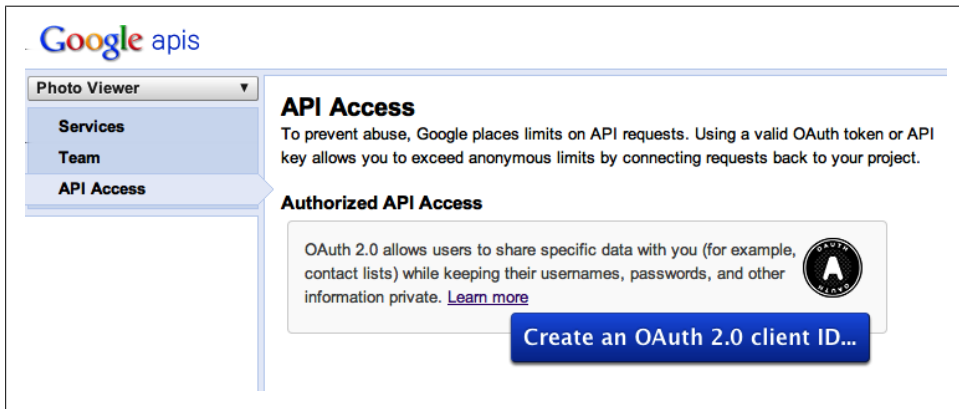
Google apis

Photo Viewer ▼

Services

Team

API Access

API Access

To prevent abuse, Google places limits on API requests. Using a valid OAuth token or API key allows you to exceed anonymous limits by connecting requests back to your project.

Authorized API Access

OAuth 2.0 allows users to share specific data with you (for example, contact lists) while keeping their usernames, passwords, and other information private. Learn more

OAUTH

Create an OAuth 2.0 client ID...